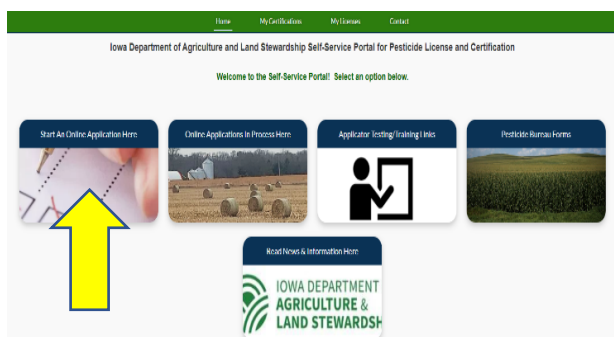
Home My Certifications My Licenses Contact

Iowa Department of Agriculture and Land Stewardship Self-Service Portal for Pesticide License and Certification

Welcome to the Self-Service Portal! Select an option below.

Start An Online Application Here

Online Applications in Process Here

Applicator Testing/Training Links

Pesticide Bureau Forms

Read News & Information Here

IOWA DEPARTMENT AGRICULTURE & LAND STEWARDSH